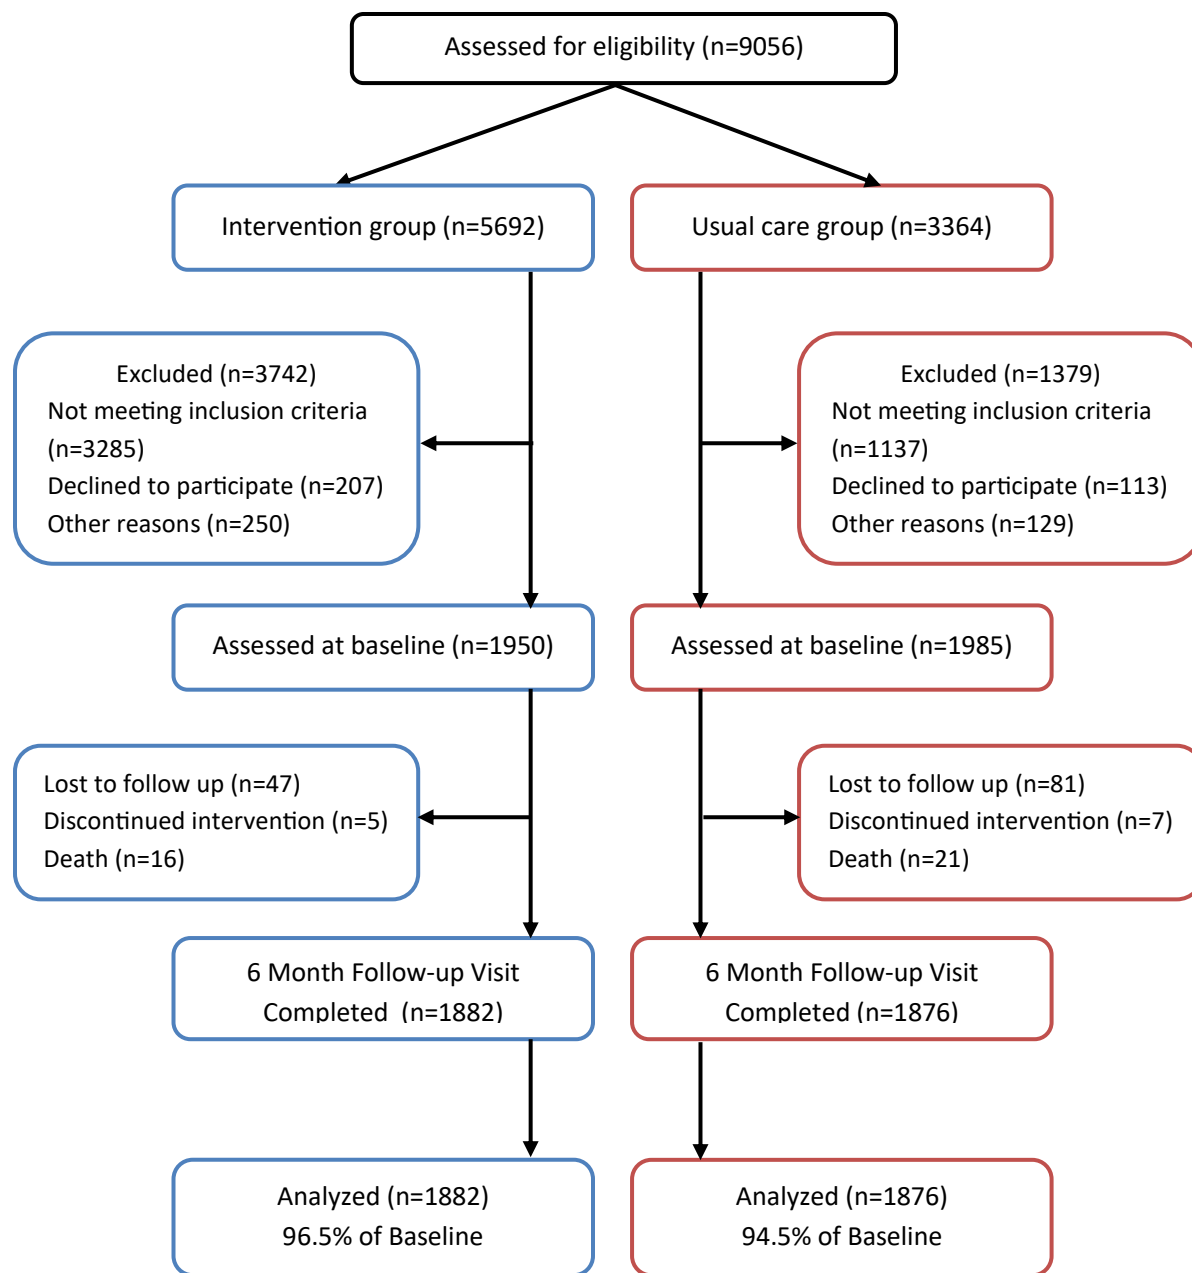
Assessed for eligibility (n=9056)

Intervention group (n=5692)

Usual care group (n=3364)

Excluded (n=3742)
Not meeting inclusion criteria (n=3285)
Declined to participate (n=207)
Other reasons (n=250)

Excluded (n=1379)
Not meeting inclusion criteria (n=1137)
Declined to participate (n=113)
Other reasons (n=129)

Assessed at baseline (n=1950)

Assessed at baseline (n=1985)

Lost to follow up (n=47)
Discontinued intervention (n=5)
Death (n=16)

Lost to follow up (n=81)
Discontinued intervention (n=7)
Death (n=21)

6 Month Follow-up Visit Completed (n=1882)

6 Month Follow-up Visit Completed (n=1876)

Analyzed (n=1882)
96.5% of Baseline

Analyzed (n=1876)
94.5% of Baseline